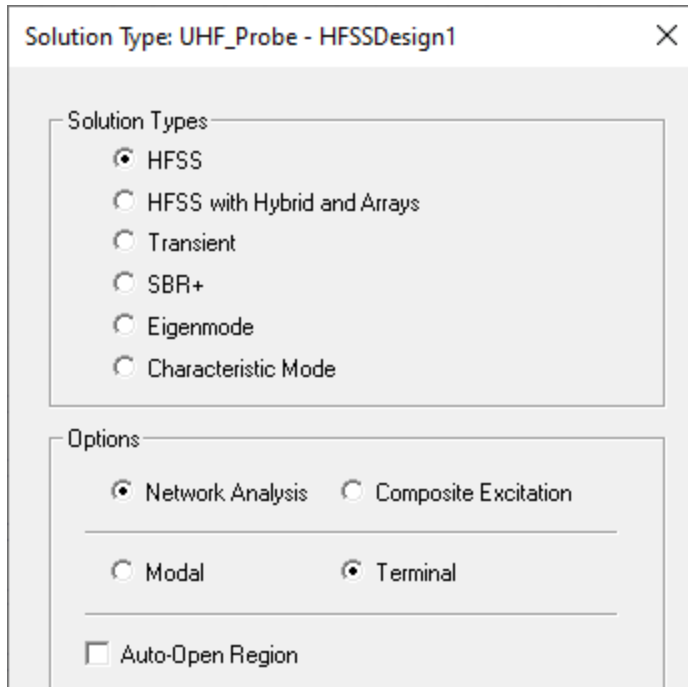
Solution Type: UHF_Probe - HFSSDesign1

Solution Types
HFSS
HFSS with Hybrid and Arrays
Transient
SBR+
Eigenmode
Characteristic Mode

Options
Network Analysis
Composite Excitation
Modal
Terminal
Auto-Open Region